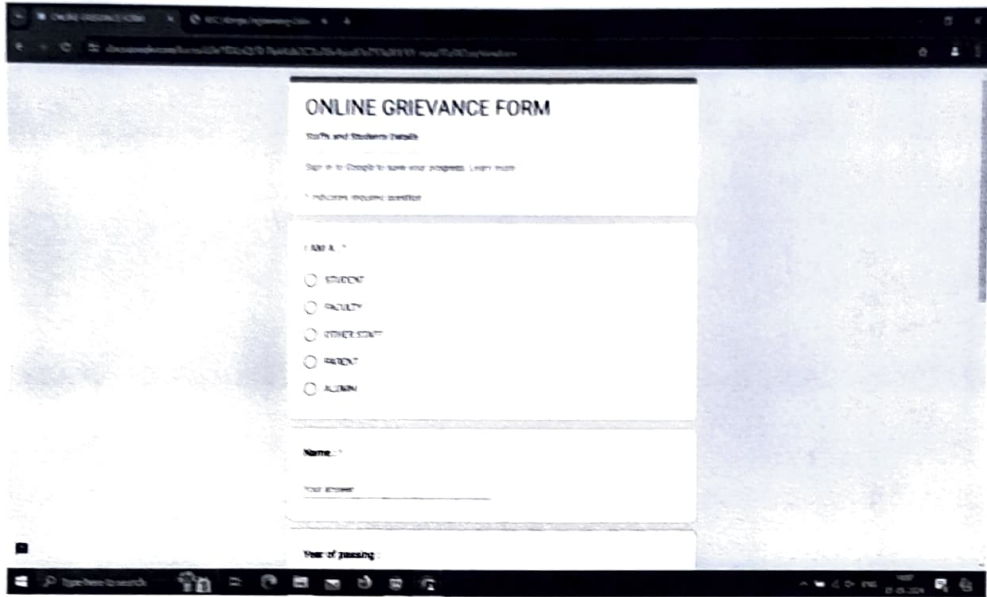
ONLINE GRIEVANCE FORM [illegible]

ONLINE GRIEVANCE FORM

Staffs and Students Details

Sign in to Google to save your progress. Learn more

* Indicates required question

I AM A *

STUDENT

FACULTY

OTHER STAFF

PARENT

ALUMNI

Name *

Your answer

Year of passing

Type here to search